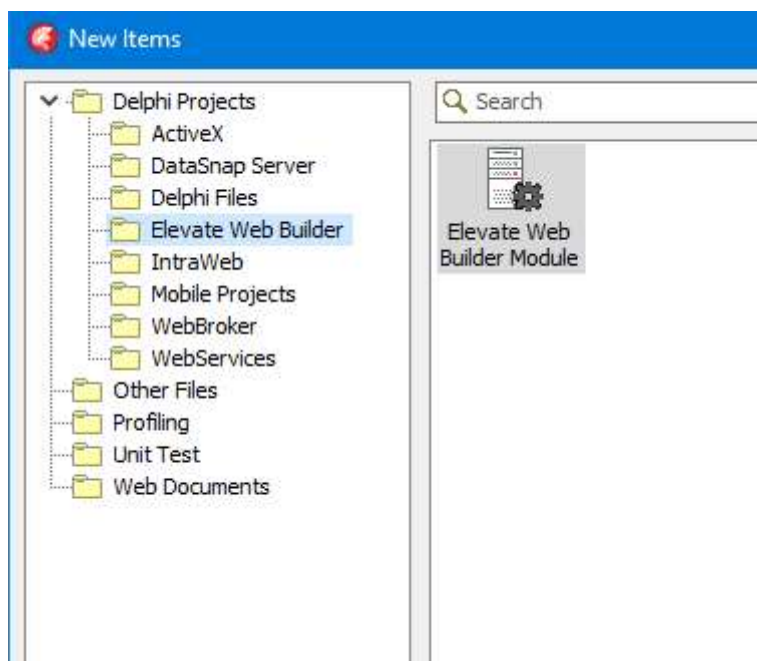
New Items

Delphi Projects
ActiveX
DataSnap Server
Delphi Files
Elevate Web Builder
IntraWeb
Mobile Projects
WebBroker
WebServices
Other Files
Profiling
Unit Test
Web Documents

Search

Elevate Web Builder Module